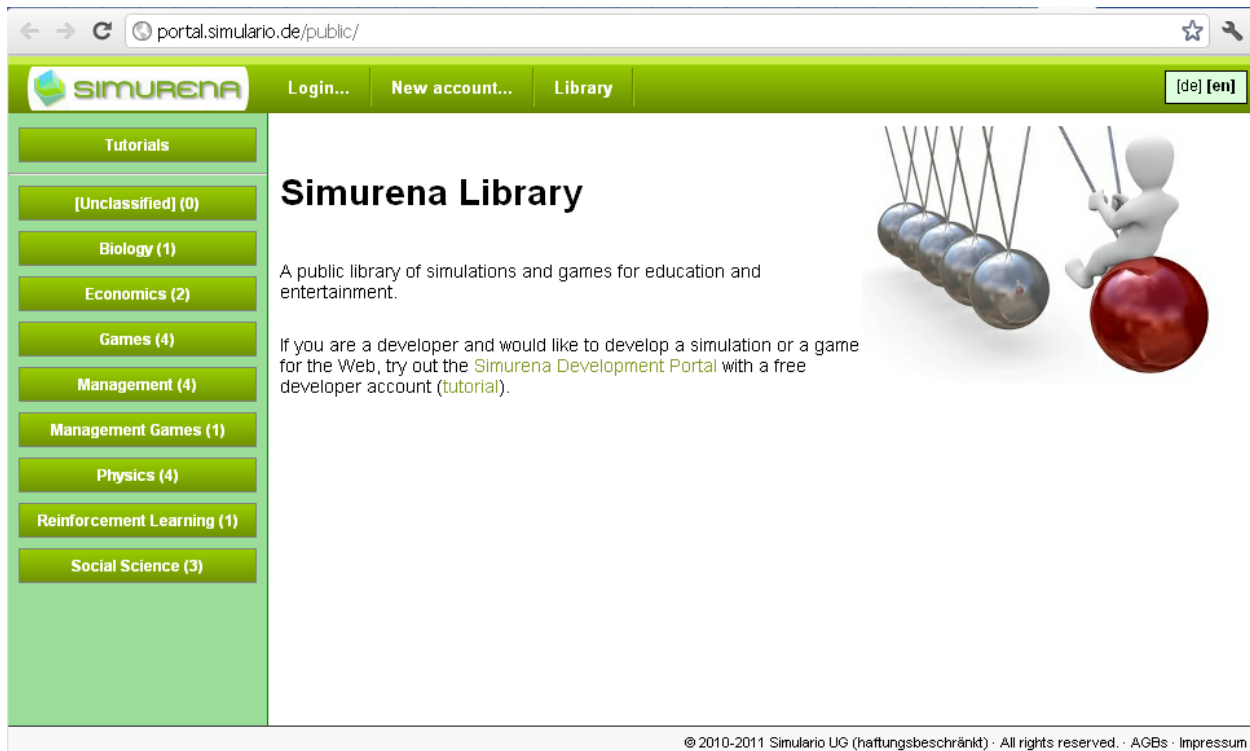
portal.simulario.de/public/

SIMURENA

Login...

New account...

Library

[de] [en]

Tutorials

[Unclassified] (0)

Biology (1)

Economics (2)

Games (4)

Management (4)

Management Games (1)

Physics (4)

Reinforcement Learning (1)

Social Science (3)

Simurena Library

A public library of simulations and games for education and entertainment.

If you are a developer and would like to develop a simulation or a game for the Web, try out the Simurena Development Portal with a free developer account (tutorial).

© 2010-2011 Simulario UG (haftungsbeschränkt) · All rights reserved. · AGBs · Impressum